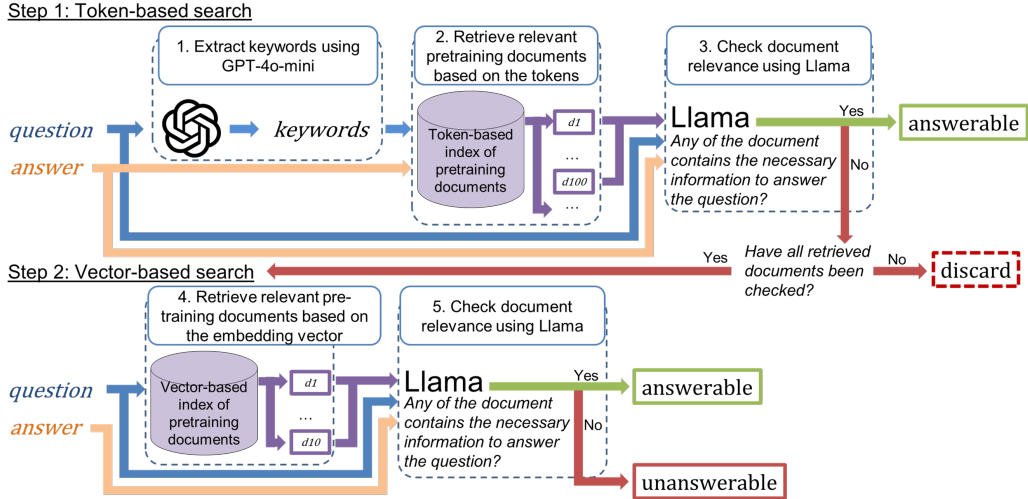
Step 1: Token-based search

1. Extract keywords using GPT-4o-mini

2. Retrieve relevant pretraining documents based on the tokens

3. Check document relevance using Llama

question

answer

keywords

Token-based index of pretraining documents

d1

…

d100

…

Llama

Any of the document contains the necessary information to answer the question?

Yes

answerable

No

Have all retrieved documents been checked?

Yes

No

discard

Step 2: Vector-based search

4. Retrieve relevant pretraining documents based on the embedding vector

5. Check document relevance using Llama

question

answer

Vector-based index of pretraining documents

d1

…

d10

Llama

Any of the document contains the necessary information to answer the question?

Yes

answerable

No

unanswerable